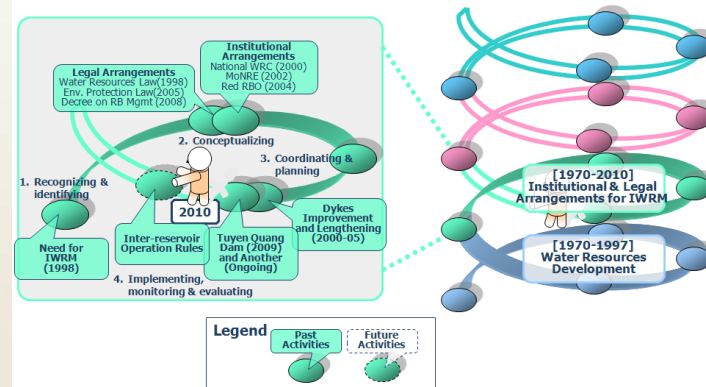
Institutional Arrangements
National WRC (2000)
MoNRE (2002)
Red RBO (2004)

Legal Arrangements
Water Resources Law(1998)
Env. Protection Law(2005)
Decree on RB Mgmt (2008)

2. Conceptualizing

3. Coordinating & planning

1. Recognizing & identifying

2010

Need for IWRM (1998)

Inter-reservoir Operation Rules

Tuyen Quang Dam (2009) and Another (Ongoing)

Dykes Improvement and Lengthening (2000-05)

4. Implementing, monitoring & evaluating

[1970-2010] Institutional & Legal Arrangements for IWRM

[1970-1997] Water Resources Development

Legend
Past Activities
Future Activities